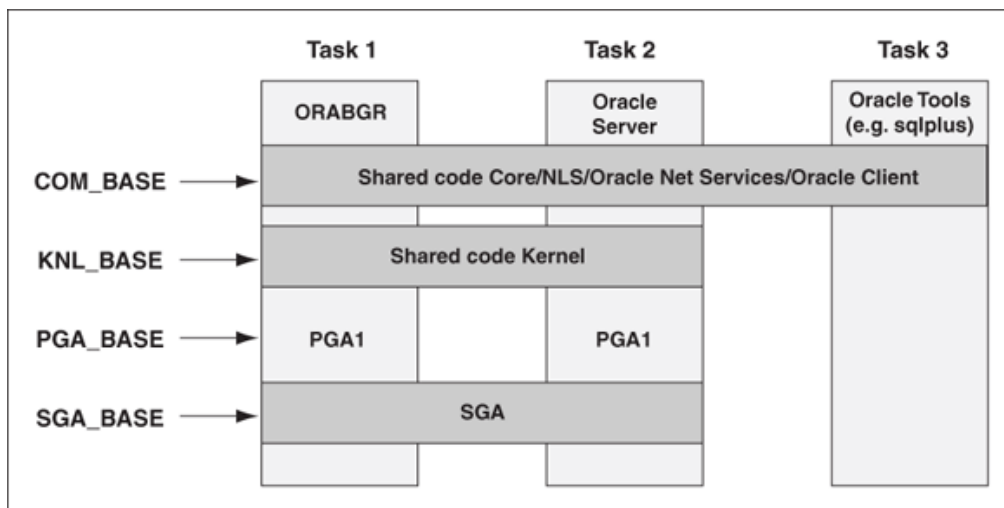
Task 1

Task 2

Task 3

ORABGR

Oracle Server

Oracle Tools (e.g. sqlplus)

COM_BASE

Shared code Core/NLS/Oracle Net Services/Oracle Client

KNL_BASE

Shared code Kernel

PGA_BASE

PGA1

PGA1

SGA_BASE

SGA